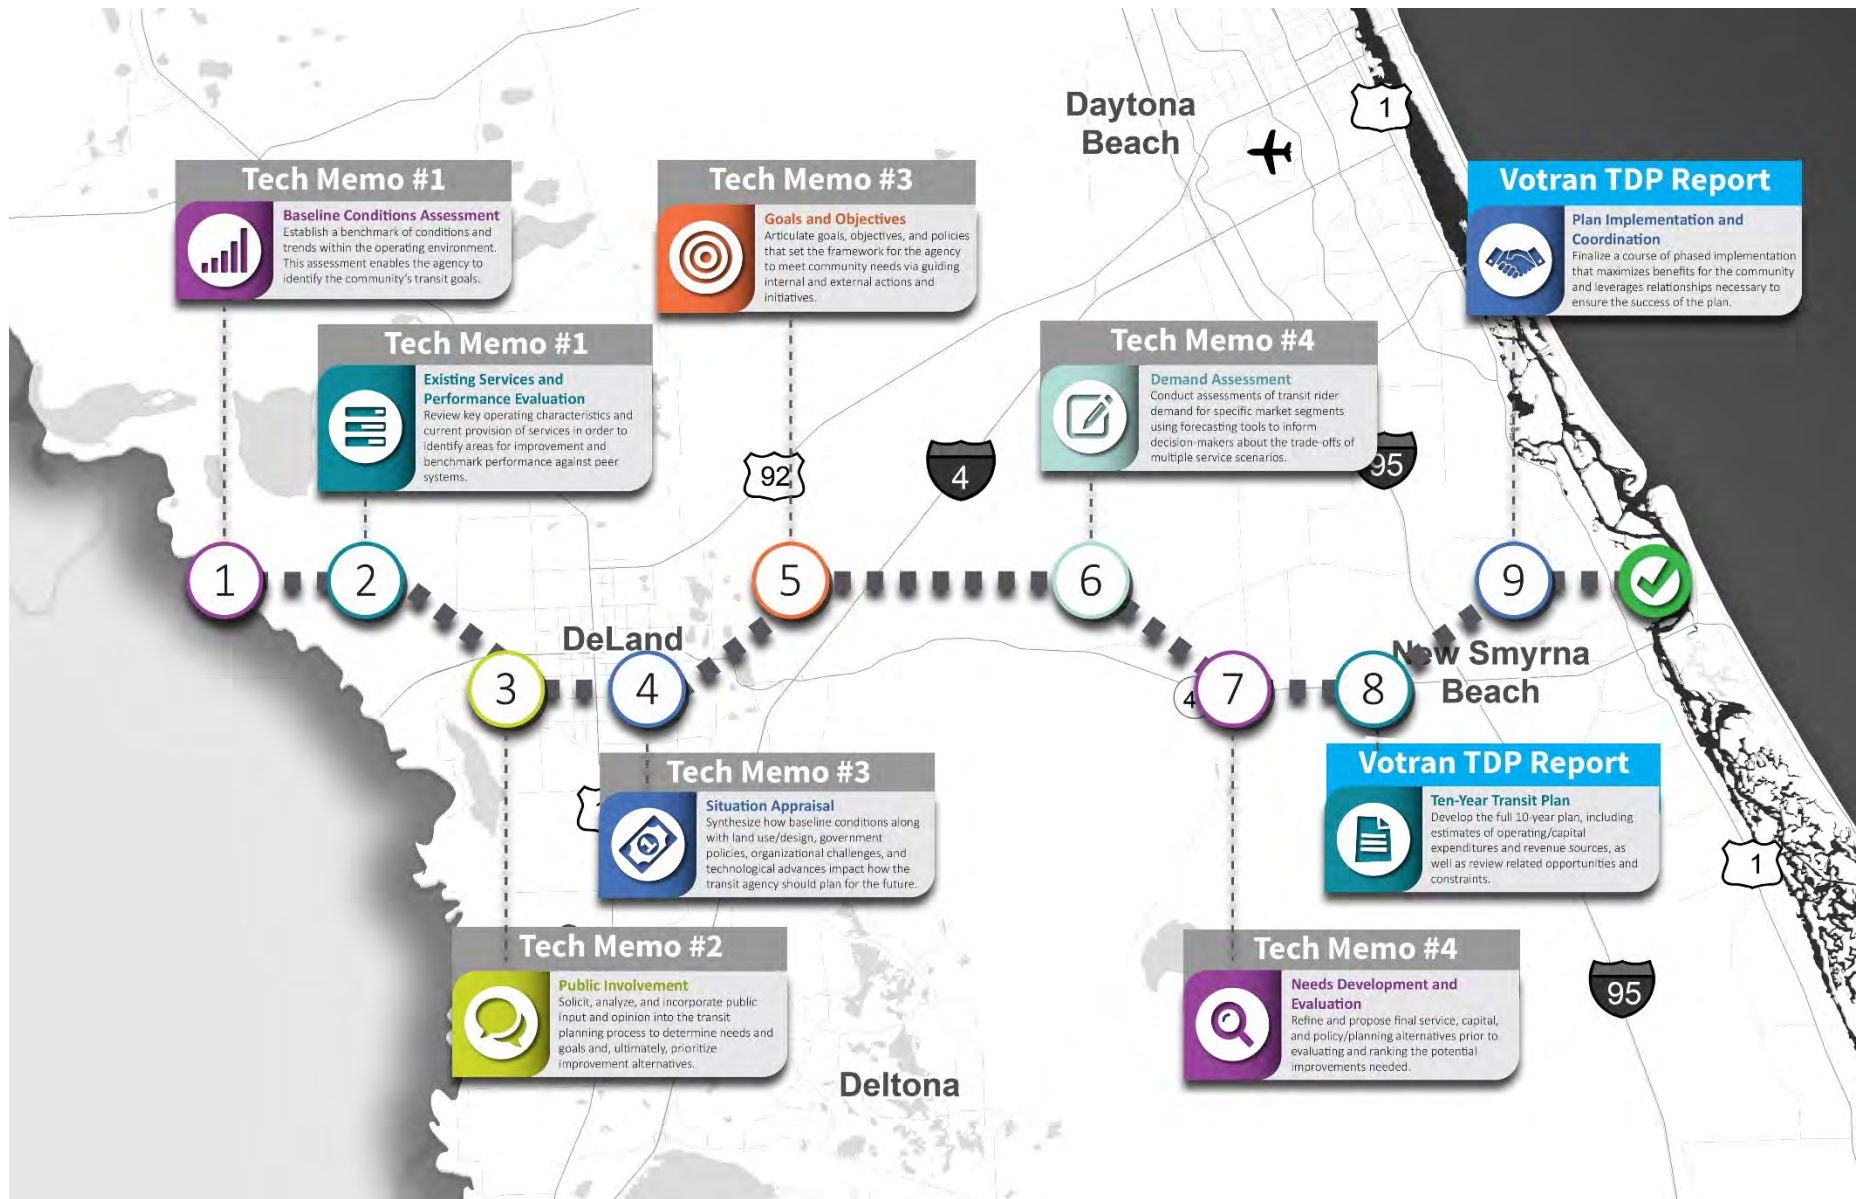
Daytona Beach

1

Tech Memo #1
Baseline Conditions Assessment
Establish a benchmark of conditions and trends within the operating environment. This assessment enables the agency to identify the community's transit goals.

Tech Memo #3
Goals and Objectives
Articulate goals, objectives, and policies that set the framework for the agency to meet community needs via guiding internal and external actions and initiatives.

Votran TDP Report
Plan Implementation and Coordination
Finalize a course of phased implementation that maximizes benefits for the community and leverages relationships necessary to ensure the success of the plan.

Tech Memo #1
Existing Services and Performance Evaluation
Review key operating characteristics and current provision of services in order to identify areas for improvement and benchmark performance against peer systems.

Tech Memo #4
Demand Assessment
Conduct assessments of transit rider demand for specific market segments using forecasting tools to inform decision-makers about the trade-offs of multiple service scenarios.

92

4

95

1 2 3 4 5 6 7 8 9

DeLand

New Smyrna Beach

4

Tech Memo #3
Situation Appraisal
Synthesize how baseline conditions along with land use/design, government policies, organizational challenges, and technological advances impact how the transit agency should plan for the future.

Votran TDP Report
Ten-Year Transit Plan
Develop the full 10-year plan, including estimates of operating/capital expenditures and revenue sources, as well as review related opportunities and constraints.

1

Tech Memo #2
Public Involvement
Solicit, analyze, and incorporate public input and opinion into the transit planning process to determine needs and goals and, ultimately, prioritize improvement alternatives.

Tech Memo #4
Needs Development and Evaluation
Refine and propose final service, capital, and policy/planning alternatives prior to evaluating and ranking the potential improvements needed.

95

Deltona